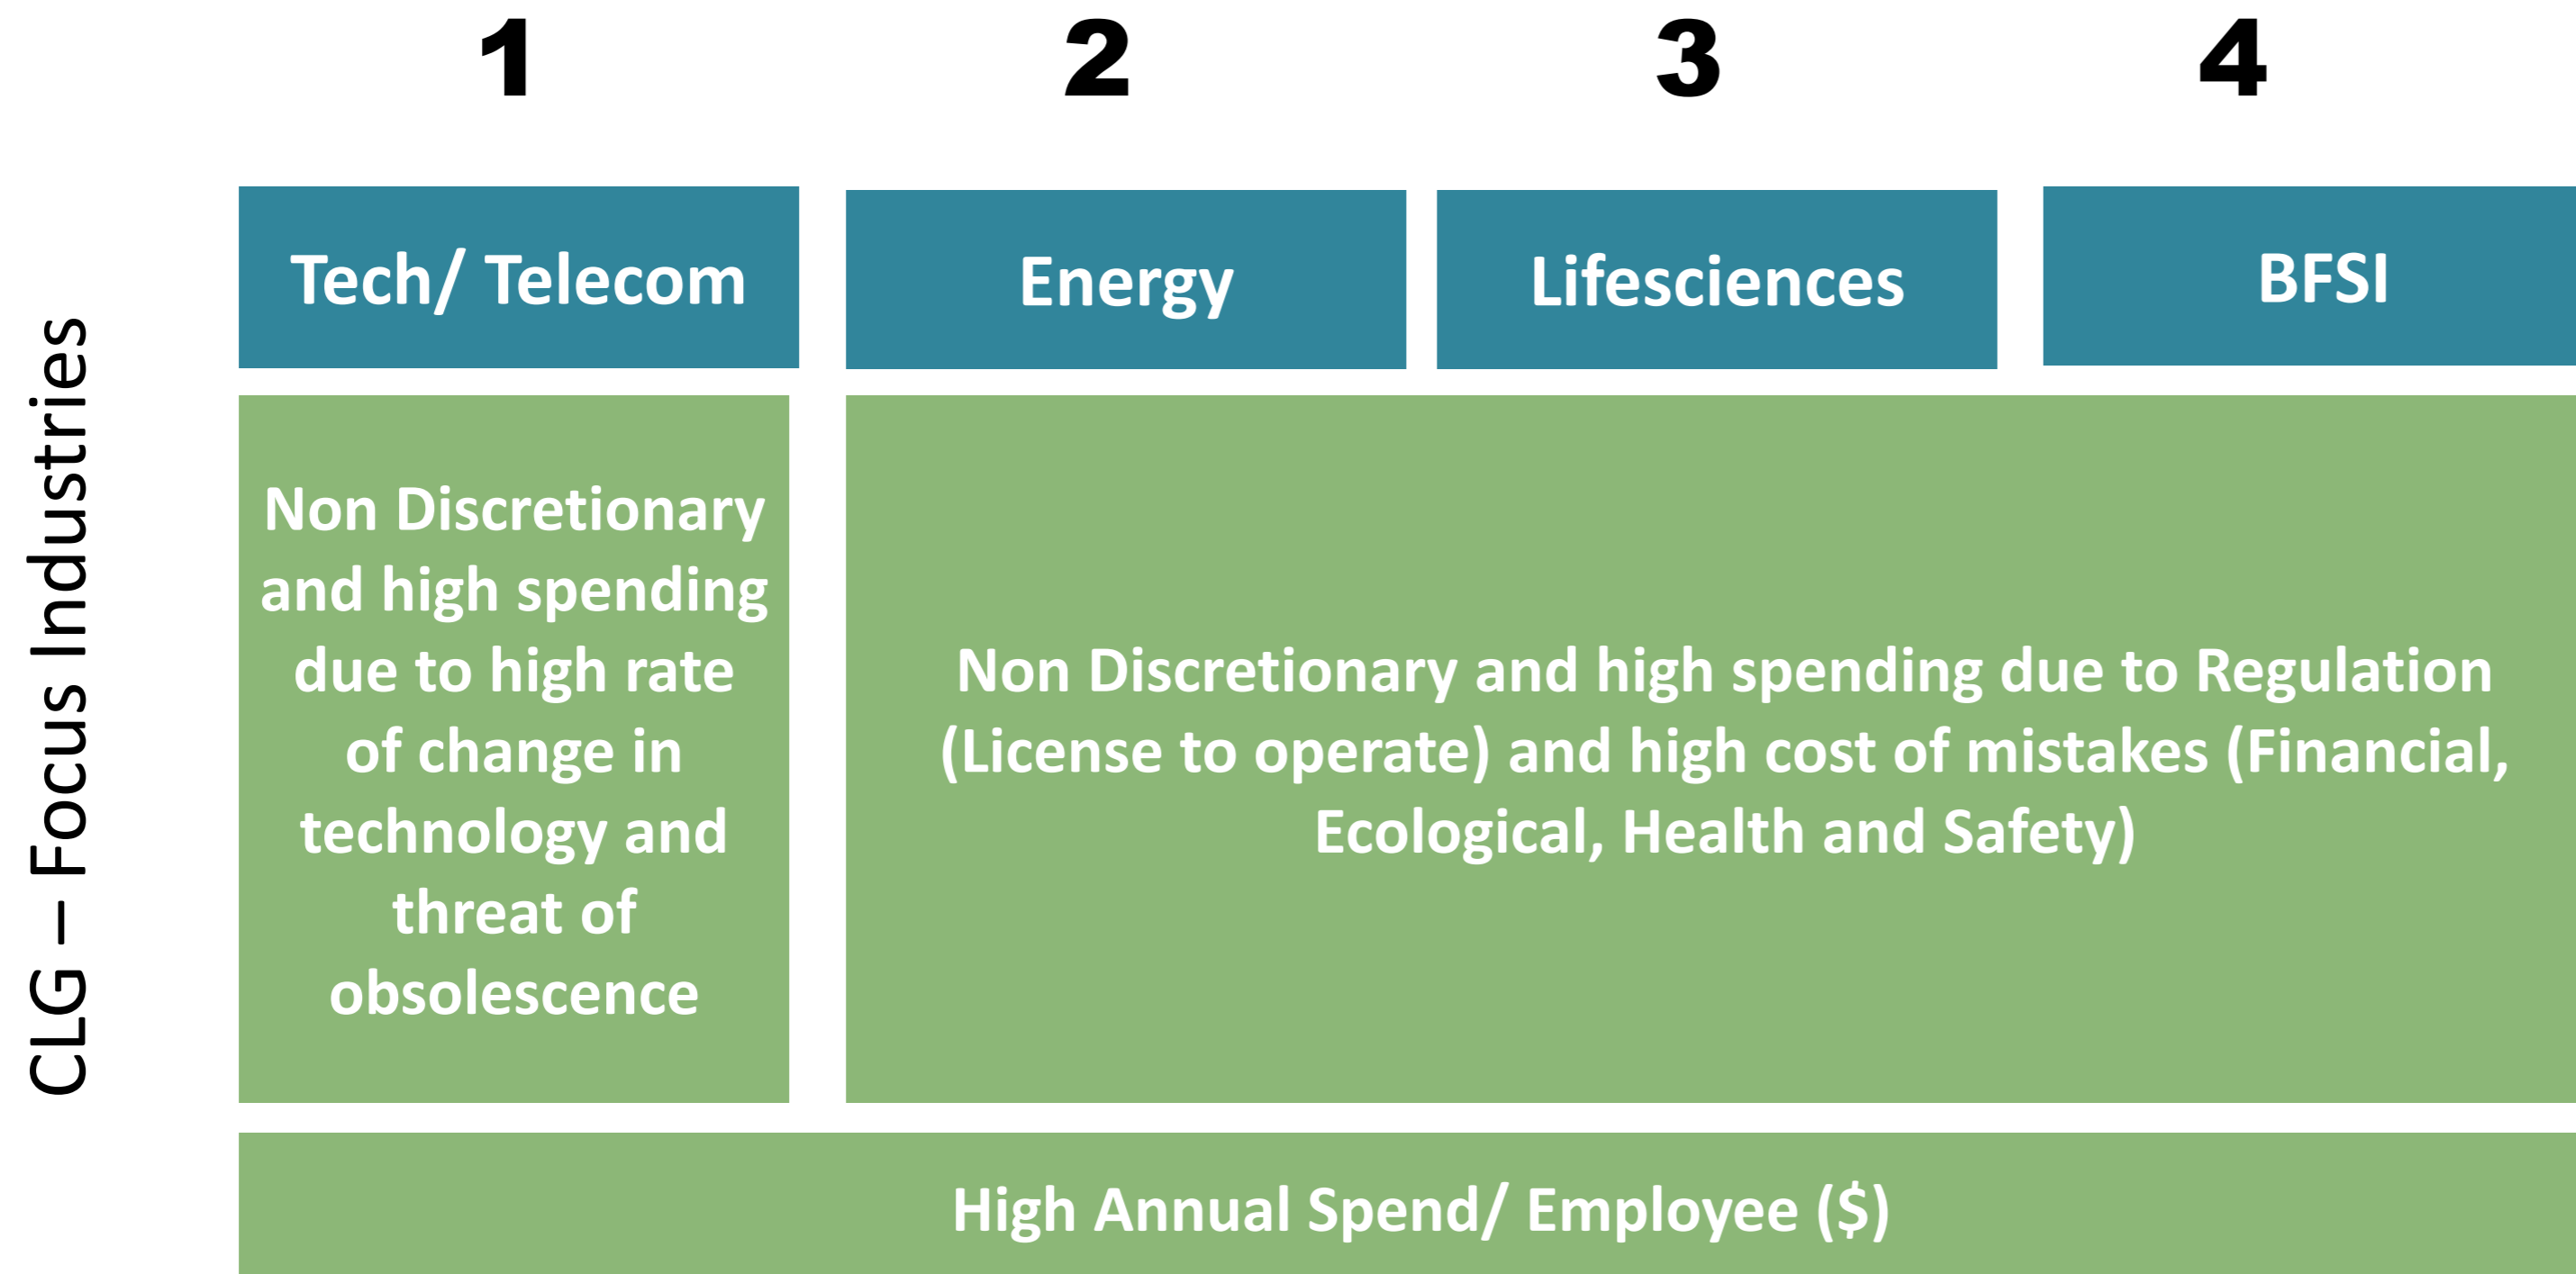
CLG – Focus Industries

1

2

3

4

Tech/ Telecom

Energy

Lifesciences

BFSI

Non Discretionary and high spending due to high rate of change in technology and threat of obsolescence

Non Discretionary and high spending due to Regulation (License to operate) and high cost of mistakes (Financial, Ecological, Health and Safety)

High Annual Spend/ Employee ($)